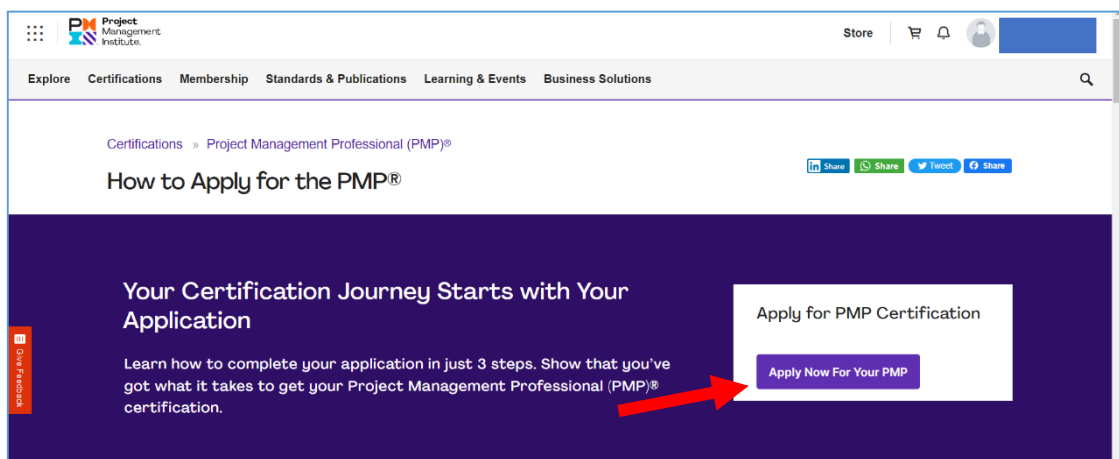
PMI Project Management Institute.

Store

Explore Certifications Membership Standards & Publications Learning & Events Business Solutions

Certifications » Project Management Professional (PMP)®

How to Apply for the PMP®

in Share  Share  Tweet  Share

Your Certification Journey Starts with Your Application

Learn how to complete your application in just 3 steps. Show that you've got what it takes to get your Project Management Professional (PMP)® certification.

Apply for PMP Certification

Apply Now For Your PMP

Give Feedback